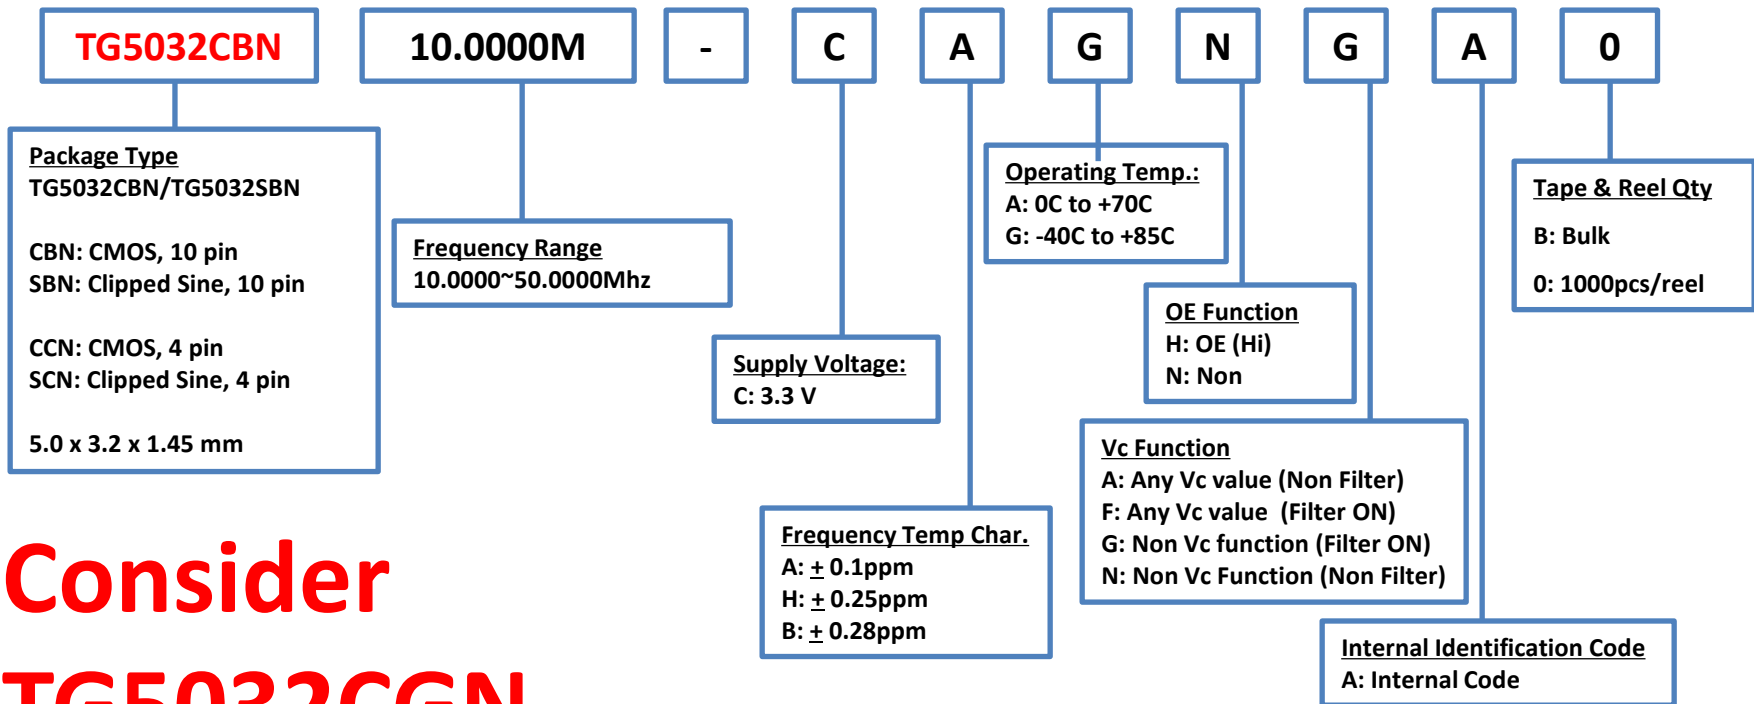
TG5032CBN 10.0000M - C A G N G A 0

Package Type
TG5032CBN/TG5032SBN

CBN: CMOS, 10 pin
SBN: Clipped Sine, 10 pin

CCN: CMOS, 4 pin
SCN: Clipped Sine, 4 pin

5.0 x 3.2 x 1.45 mm

Frequency Range
10.0000~50.0000Mhz

Supply Voltage:
C: 3.3 V

Frequency Temp Char.
A: $\pm$ 0.1ppm
H: $\pm$ 0.25ppm
B: $\pm$ 0.28ppm

Operating Temp.:
A: 0C to +70C
G: -40C to +85C

OE Function
H: OE (Hi)
N: Non

Vc Function
A: Any Vc value (Non Filter)
F: Any Vc value (Filter ON)
G: Non Vc function (Filter ON)
N: Non Vc Function (Non Filter)

Internal Identification Code
A: Internal Code

Tape & Reel Qty
B: Bulk
0: 1000pcs/reel

Consider
TG5032CGN